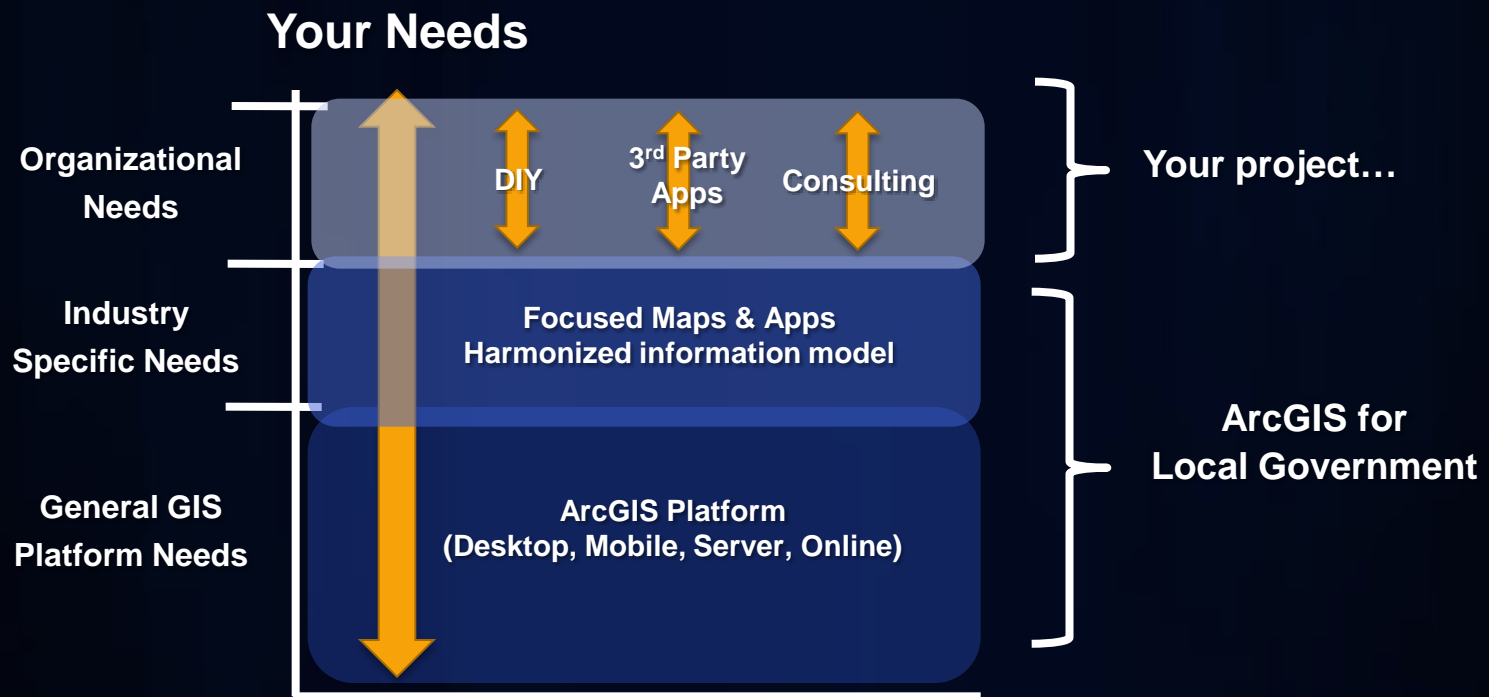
Your Needs

Organizational Needs

DIY

3<sup>rd</sup> Party Apps

Consulting

Your project…

Industry Specific Needs

Focused Maps & Apps
Harmonized information model

ArcGIS for Local Government

General GIS Platform Needs

ArcGIS Platform
(Desktop, Mobile, Server, Online)